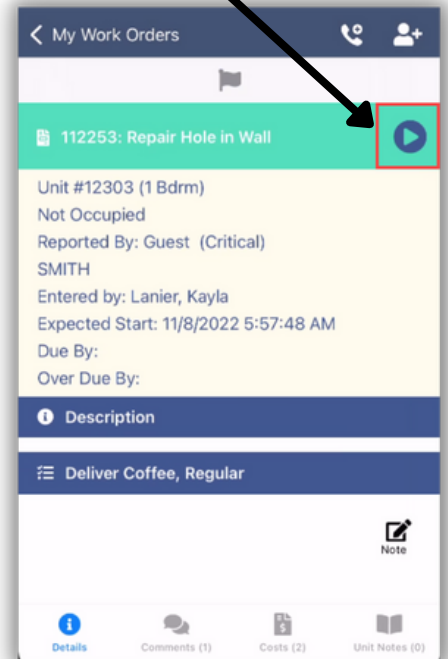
My Work Orders

112253: Repair Hole in Wall

Unit #12303 (1 Bdrm)
Not Occupied
Reported By: Guest (Critical)
SMITH
Entered by: Lanier, Kayla
Expected Start: 11/8/2022 5:57:48 AM
Due By:
Over Due By:

Description

Deliver Coffee, Regular

Note

Details
Comments (1)
Costs (2)
Unit Notes (0)